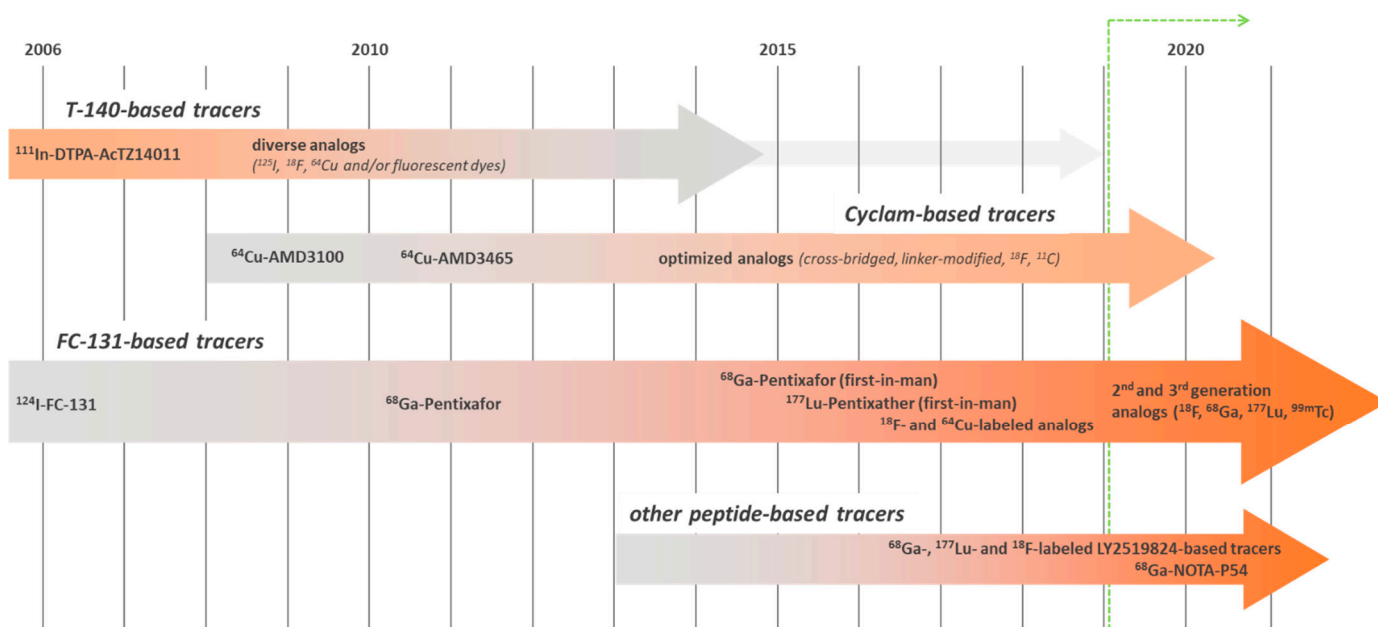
2006
2010
2015
2020

T-140-based tracers

$^{111}$In-DTPA-AcTZ14011
diverse analogs
($^{125}$I, $^{18}$F, $^{64}$Cu and/or fluorescent dyes)

Cyclam-based tracers

$^{64}$Cu-AMD3100
$^{64}$Cu-AMD3465
optimized analogs (cross-bridged, linker-modified, $^{18}$F, $^{11}$C)

FC-131-based tracers

$^{124}$I-FC-131
$^{68}$Ga-Pentixafor
$^{68}$Ga-Pentixafor (first-in-man)
$^{177}$Lu-Pentixather (first-in-man)
$^{18}$F- and $^{64}$Cu-labeled analogs
2$^{nd}$ and 3$^{rd}$ generation analogs ($^{18}$F, $^{68}$Ga, $^{177}$Lu, $^{99m}$Tc)

other peptide-based tracers

$^{68}$Ga-, $^{177}$Lu- and $^{18}$F-labeled LY2519824-based tracers
$^{68}$Ga-NOTA-P54